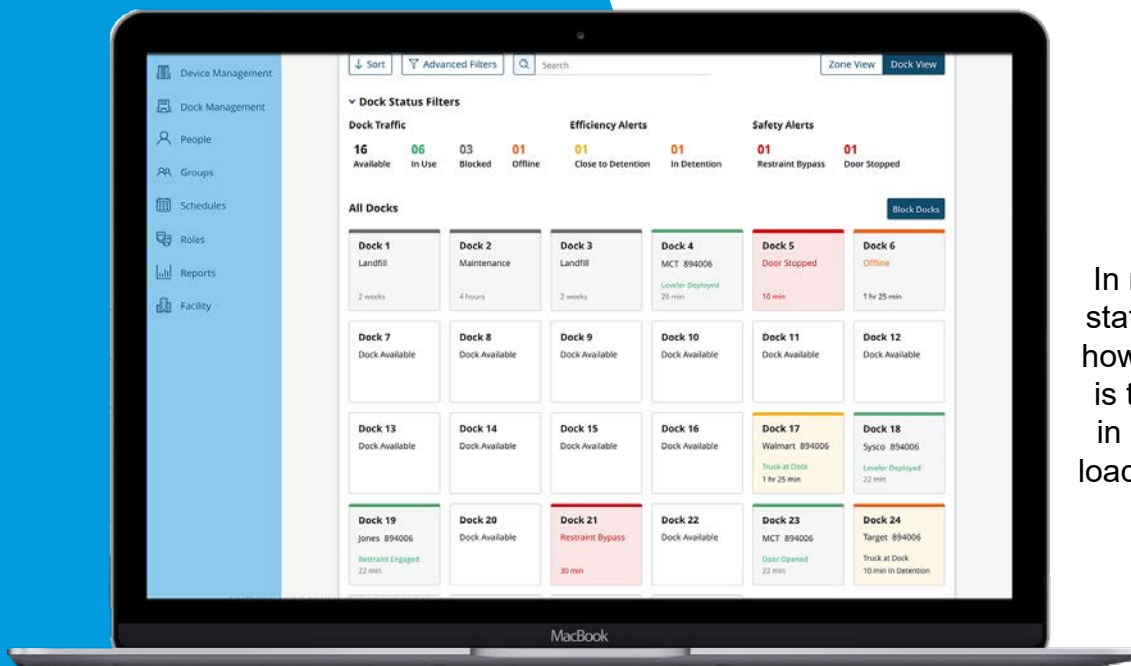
Device Management
Dock Management
People
Groups
Schedules
Roles
Reports
Facility

↓ Sort
Advanced Filters
Search
Zone View
Dock View

Dock Status Filters

Dock Traffic
16 Available
06 In Use
03 Blocked
01 Offline

Efficiency Alerts
01 Close to Detention
01 In Detention

Safety Alerts
01 Restraint Bypass
01 Door Stopped

All Docks
Block Docks

Dock 1
Landfill
2 weeks

Dock 2
Maintenance
4 hours

Dock 3
Landfill
2 weeks

Dock 4
MCT 894006
Leveler Deployed
26 min

Dock 5
Door Stopped
10 min

Dock 6
Offline
1 hr 25 min

Dock 7
Dock Available

Dock 8
Dock Available

Dock 9
Dock Available

Dock 10
Dock Available

Dock 11
Dock Available

Dock 12
Dock Available

Dock 13
Dock Available

Dock 14
Dock Available

Dock 15
Dock Available

Dock 16
Dock Available

Dock 17
Walmart 894006
Truck at Dock
1 hr 25 min

Dock 18
Sysco 894006
Leveler Deployed
22 min

Dock 19
Jones 894006
Restraint Engaged
22 min

Dock 20
Dock Available

Dock 21
Restraint Bypass
30 min

Dock 22
Dock Available

Dock 23
MCT 894006
Door Opened
22 min

Dock 24
Target 894006
Truck at Dock
10 min in Detention

MacBook

In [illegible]
sta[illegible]
how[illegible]
is t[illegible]
in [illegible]
load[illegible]